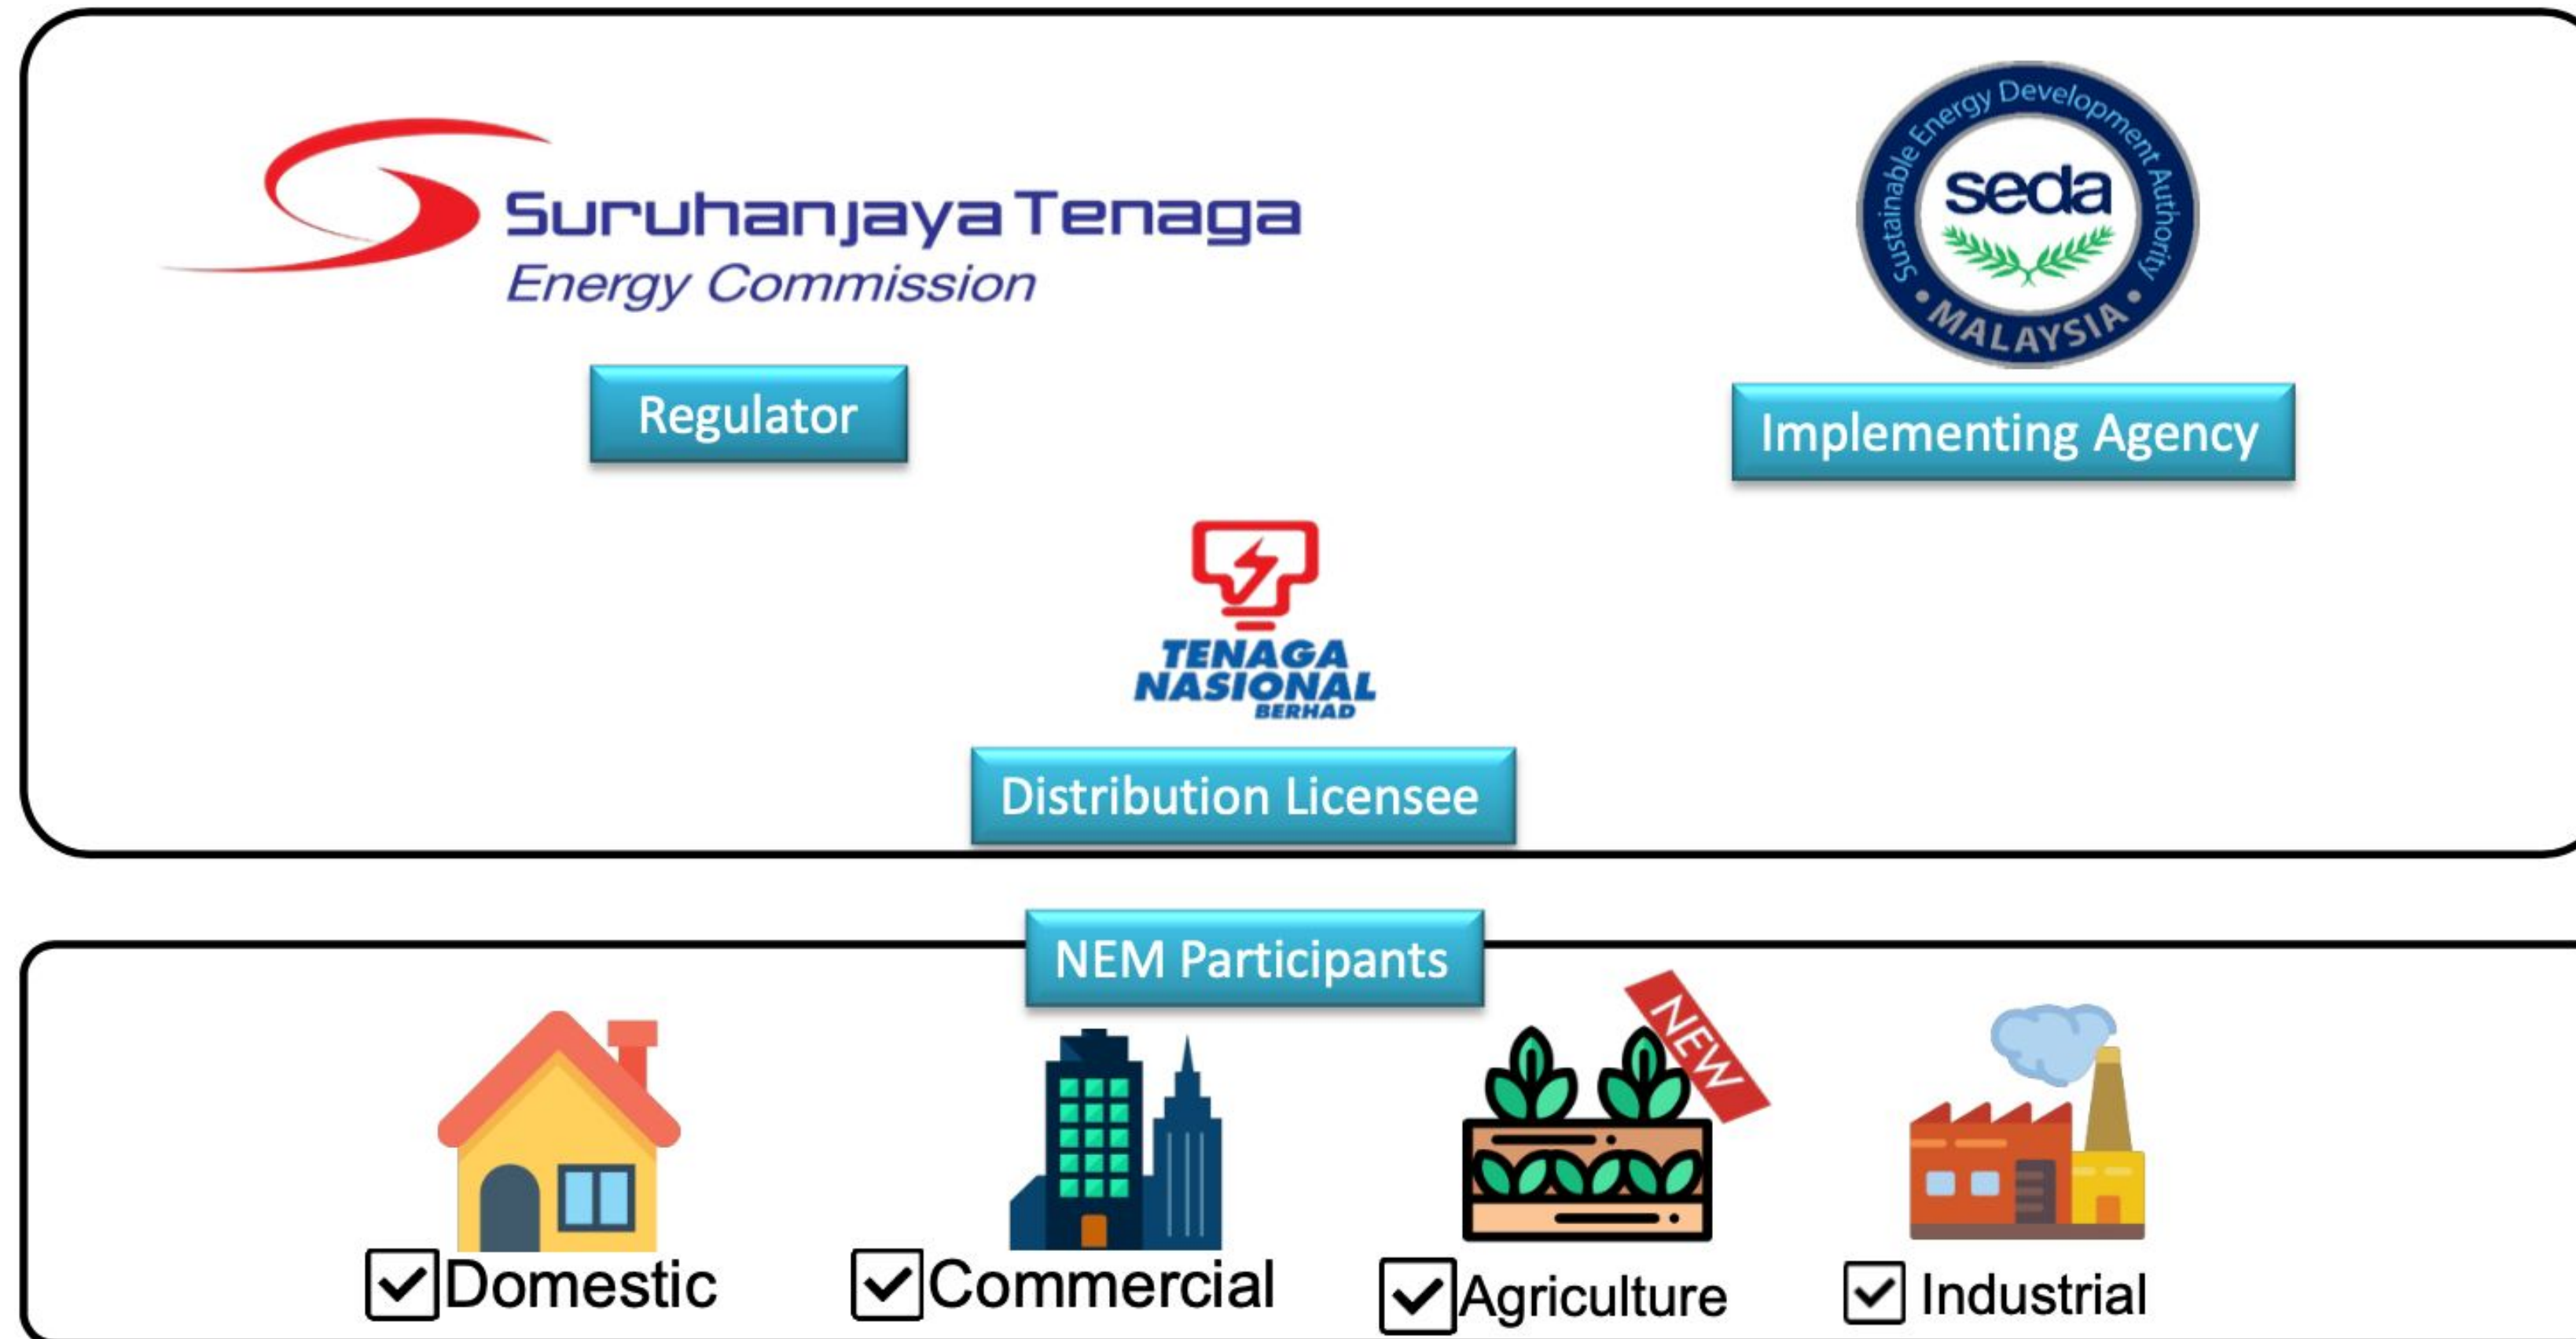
Suruhanjaya Tenaga
Energy Commission

Regulator

Sustainable Energy Development Authority
seda
MALAYSIA

Implementing Agency

TENAGA NASIONAL BERHAD

Distribution Licensee

NEM Participants

NEW

☑Domestic ☑Commercial ☑Agriculture ☑ Industrial